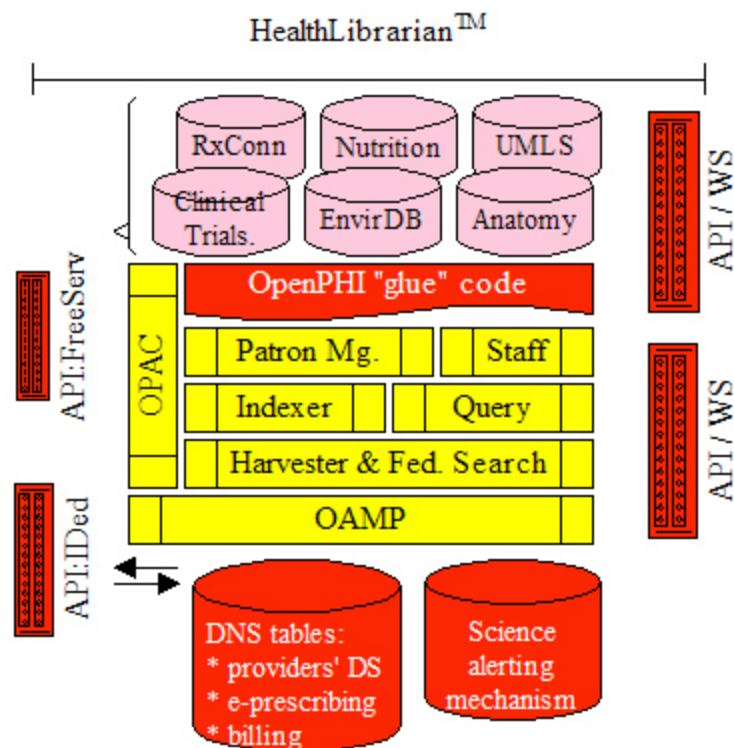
HealthLibrarian$^{TM}$

RxConn
Nutrition
UMLS
Clinical Trials.
EnvirDB
Anatomy

API / WS

API:FreeServ

OpenPHI "glue" code

OPAC

Patron Mg.
Staff
Indexer
Query
Harvester & Fed. Search
OAMP

API / WS

API:IDed

DNS tables:
* providers' DS
* e-prescribing
* billing

Science alerting mechanism